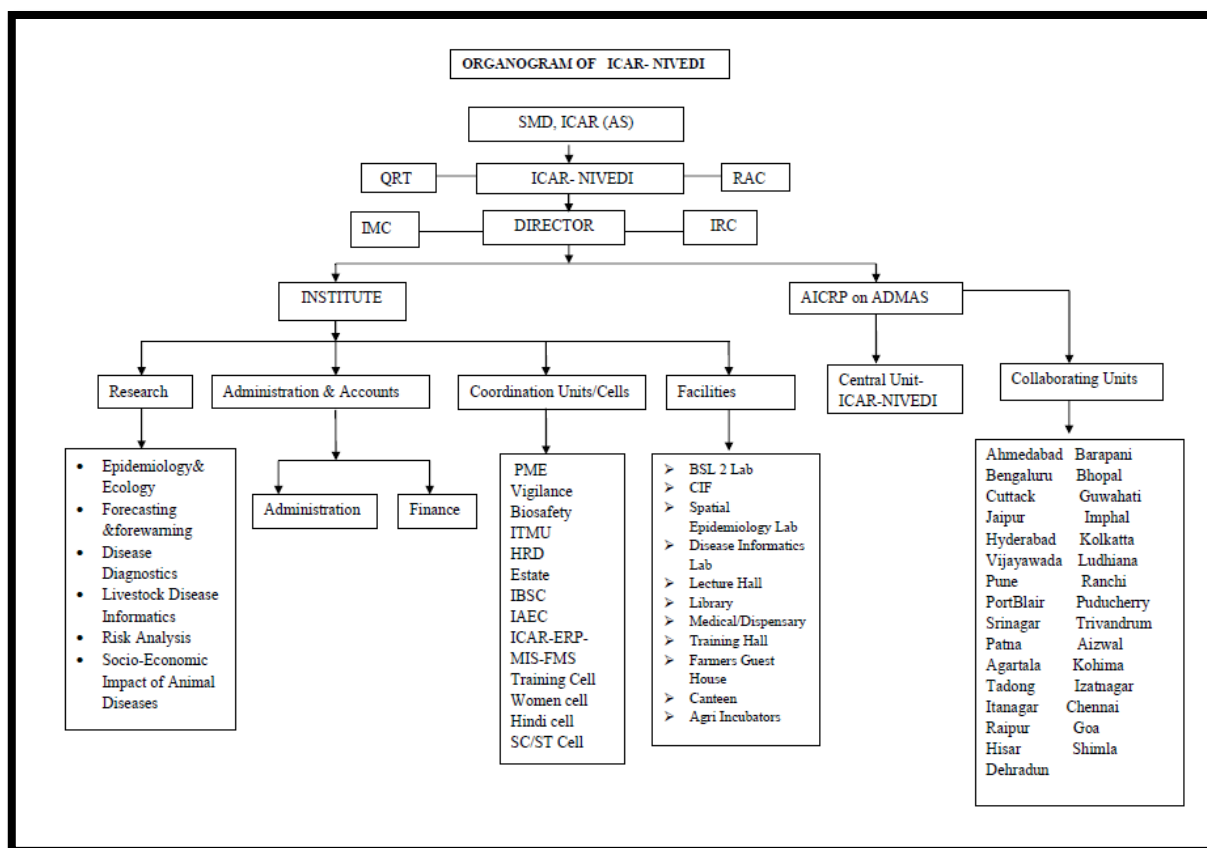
ORGANOGRAM OF ICAR- NIVEDI

SMD, ICAR (AS)

QRT

ICAR- NIVEDI

RAC

IMC

DIRECTOR

IRC

INSTITUTE

AICRP on ADMAS

Research

Administration & Accounts

Coordination Units/Cells

Facilities

Central Unit-ICAR-NIVEDI

Collaborating Units

- Epidemiology& Ecology
- Forecasting &forewarning
- Disease Diagnostics
- Livestock Disease Informatics
- Risk Analysis
- Socio-Economic Impact of Animal Diseases

Administration

Finance

PME
Vigilance
Biosafety
ITMU
HRD
Estate
IBSC
IAEC
ICAR-ERP-MIS-FMS
Training Cell
Women cell
Hindi cell
SC/ST Cell

- BSL 2 Lab
- CIF
- Spatial Epidemiology Lab
- Disease Informatics Lab
- Lecture Hall
- Library
- Medical/Dispensary
- Training Hall
- Farmers Guest House
- Canteen
- Agri Incubators

Ahmedabad Barapani
Bengaluru Bhopal
Cuttack Guwahati
Jaipur Imphal
Hyderabad Kolkatta
Vijayawada Ludhiana
Pune Ranchi
PortBlair Puducherry
Srinagar Trivandrum
Patna Aizwal
Agartala Kohima
Tadong Izatnagar
Itanagar Chennai
Raipur Goa
Hisar Shimla
Dehradun